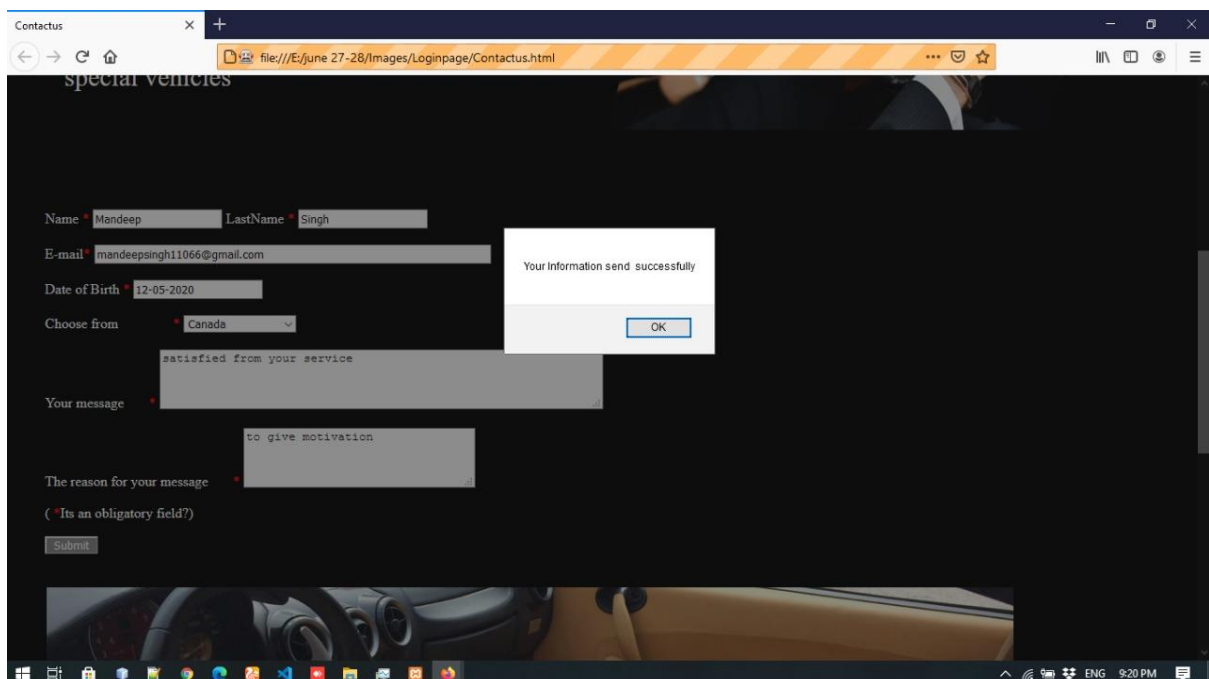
Contactus

file:///E:/june 27-28/Images/Loginpage/Contactus.html

special vehicles

Name * Mandeep LastName * Singh

E-mail* mandeepsingh11066@gmail.com

Date of Birth * 12-05-2020

Choose from * Canada

Your message * satisfied from your service

The reason for your message * to give motivation

( *Its an obligatory field?)

Submit

Your Information send successfully

OK

ENG 9:20 PM